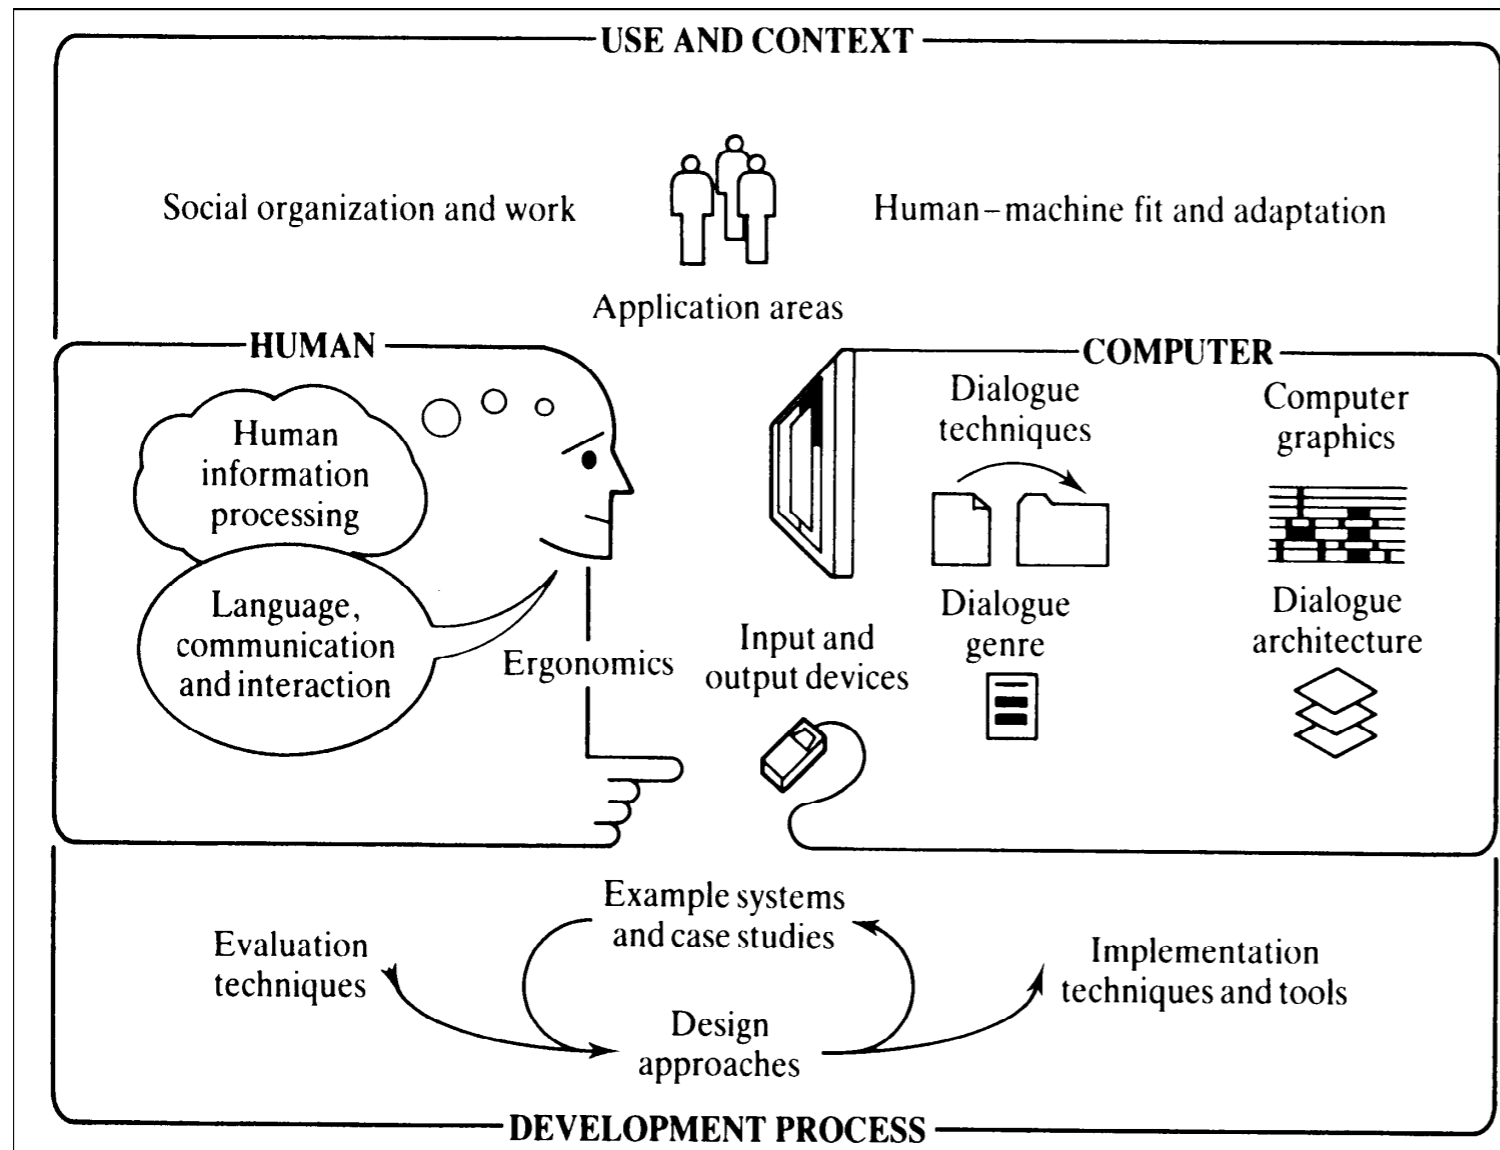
USE AND CONTEXT

Social organization and work

Human – machine fit and adaptation

Application areas

HUMAN

Human information processing

Language, communication and interaction

Ergonomics

COMPUTER

Input and output devices

Dialogue techniques

Dialogue genre

Computer graphics

Dialogue architecture

Example systems and case studies

Evaluation techniques

Design approaches

Implementation techniques and tools

DEVELOPMENT PROCESS